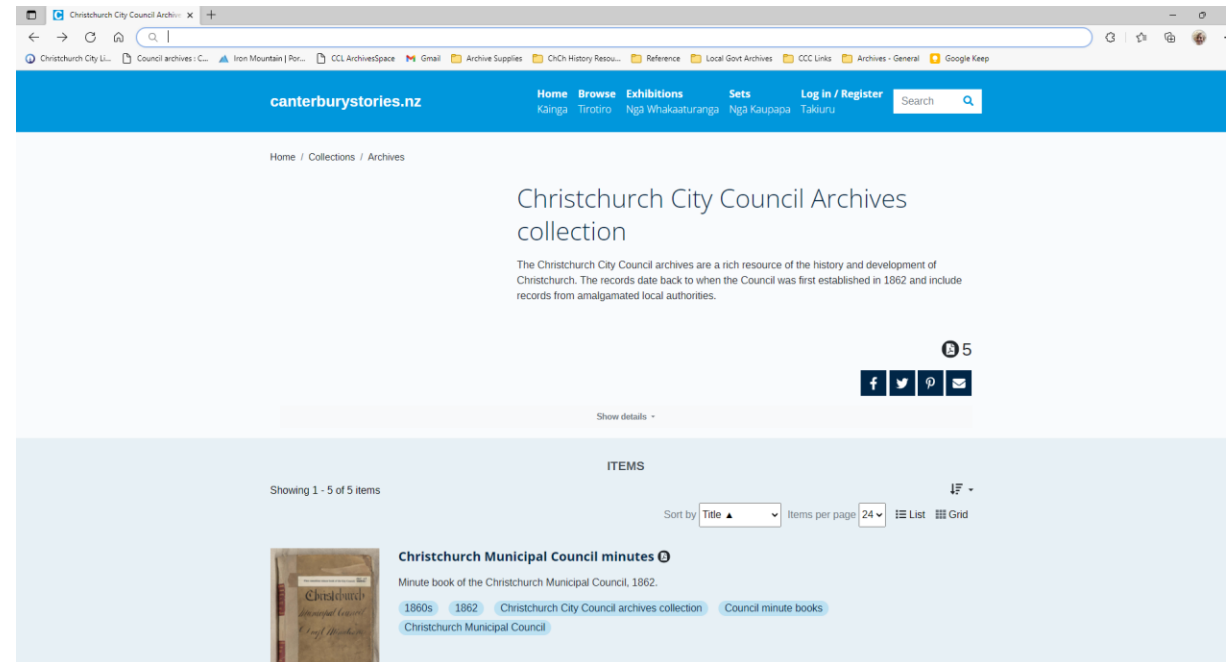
Christchurch City Council Archiv ×

Christchurch City Li... Council archives : C... Iron Mountain | Por... CCL ArchivesSpace Gmail Archive Supplies ChCh History Resou... Reference Local Govt Archives CCC Links Archives - General Google Keep

canterburystories.nz

Home Kainga Browse Tirotiro Exhibitions Ngā Whakaaturanga Sets Ngā Kaupapa Log in / Register Takiuru Search

Home / Collections / Archives

Christchurch City Council Archives collection

The Christchurch City Council archives are a rich resource of the history and development of Christchurch. The records date back to when the Council was first established in 1862 and include records from amalgamated local authorities.

5

Show details

ITEMS

Showing 1 - 5 of 5 items

Sort by Title ▲ Items per page 24 List Grid

Christchurch Municipal Council minutes

Minute book of the Christchurch Municipal Council, 1862.

1860s 1862 Christchurch City Council archives collection Council minute books Christchurch Municipal Council

Christchurch Municipal Council